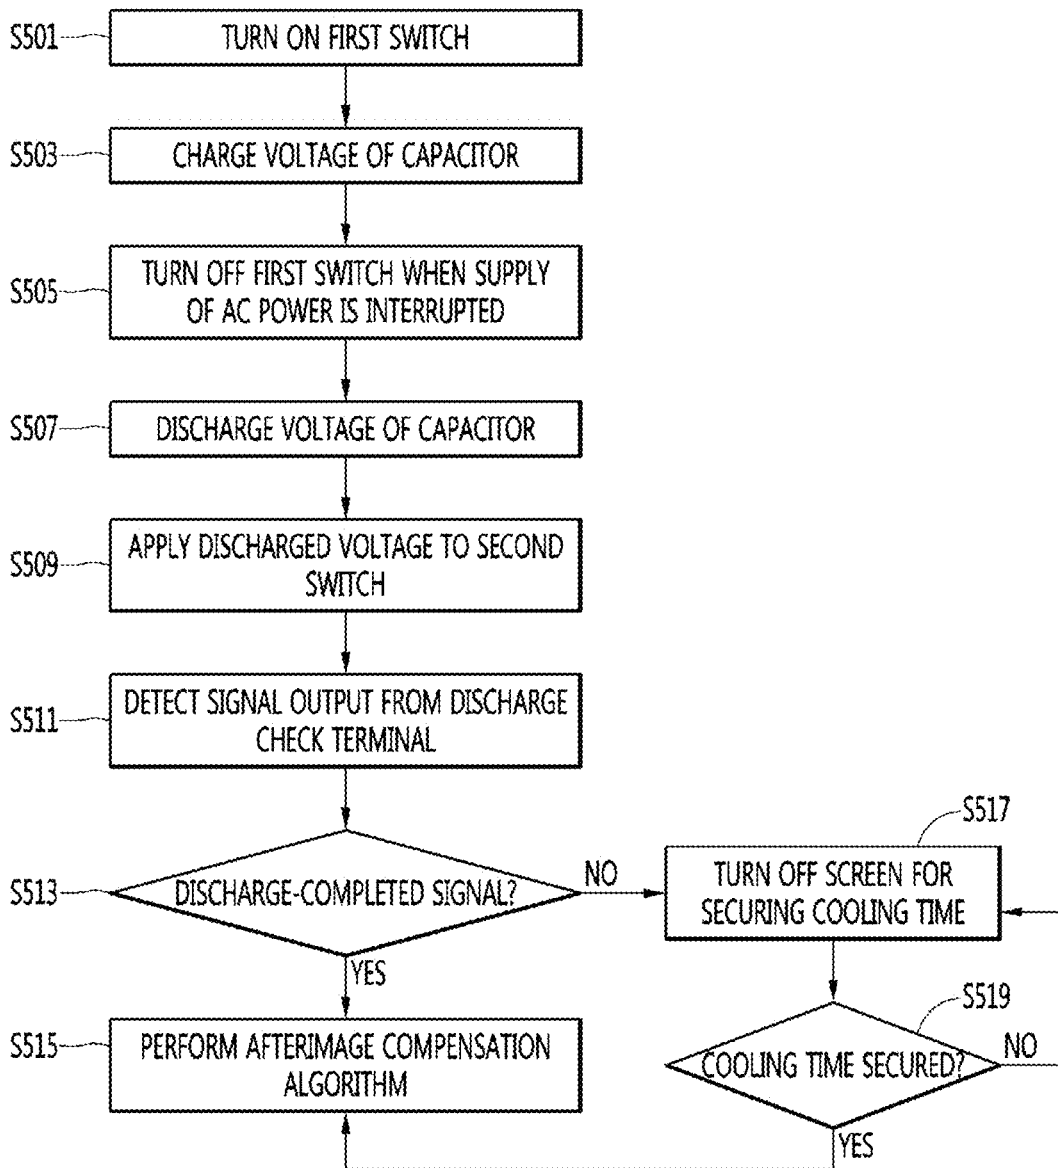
S501 TURN ON FIRST SWITCH

S503 CHARGE VOLTAGE OF CAPACITOR

S505 TURN OFF FIRST SWITCH WHEN SUPPLY OF AC POWER IS INTERRUPTED

S507 DISCHARGE VOLTAGE OF CAPACITOR

S509 APPLY DISCHARGED VOLTAGE TO SECOND SWITCH

S511 DETECT SIGNAL OUTPUT FROM DISCHARGE CHECK TERMINAL

S513 DISCHARGE-COMPLETED SIGNAL?

NO

S517 TURN OFF SCREEN FOR SECURING COOLING TIME

YES

S515 PERFORM AFTERIMAGE COMPENSATION ALGORITHM

S519 COOLING TIME SECURED?

NO

YES